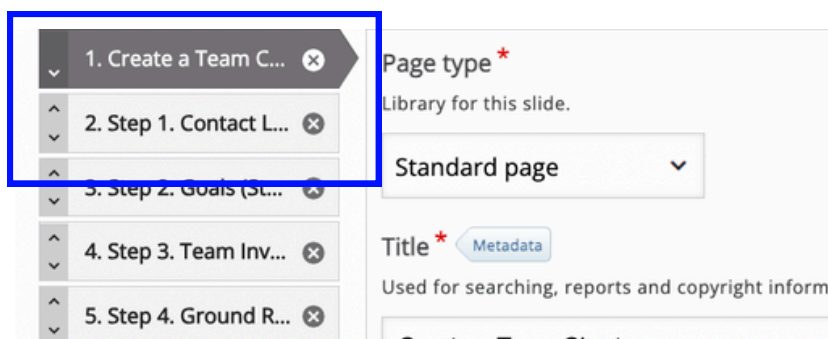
1. Create a Team C...

2. Step 1. Contact L...

3. Step 2. Goals (St...

4. Step 3. Team Inv...

5. Step 4. Ground R...

Page type *

Library for this slide.

Standard page

Title * Metadata

Used for searching, reports and copyright inform

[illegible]